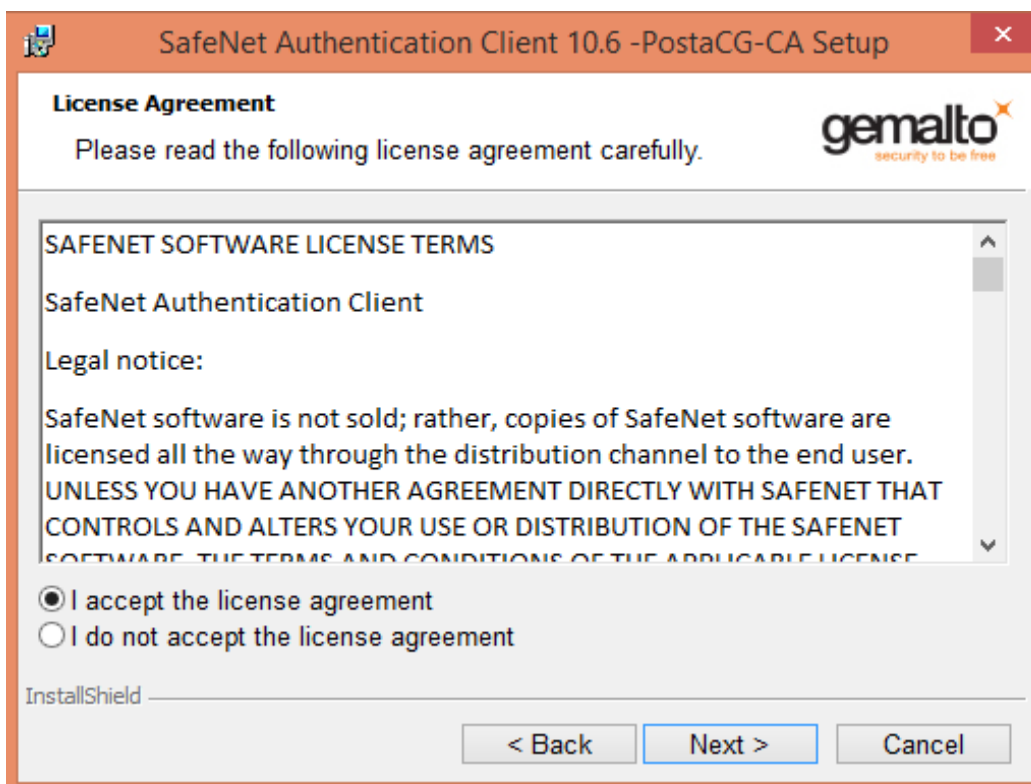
SafeNet Authentication Client 10.6 -PostaCG-CA Setup

×

License Agreement

Please read the following license agreement carefully.

gemalto
security to be free

SAFENET SOFTWARE LICENSE TERMS

SafeNet Authentication Client

Legal notice:

SafeNet software is not sold; rather, copies of SafeNet software are licensed all the way through the distribution channel to the end user. UNLESS YOU HAVE ANOTHER AGREEMENT DIRECTLY WITH SAFENET THAT CONTROLS AND ALTERS YOUR USE OR DISTRIBUTION OF THE SAFENET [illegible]

I accept the license agreement
I do not accept the license agreement

InstallShield

< Back
Next >
Cancel